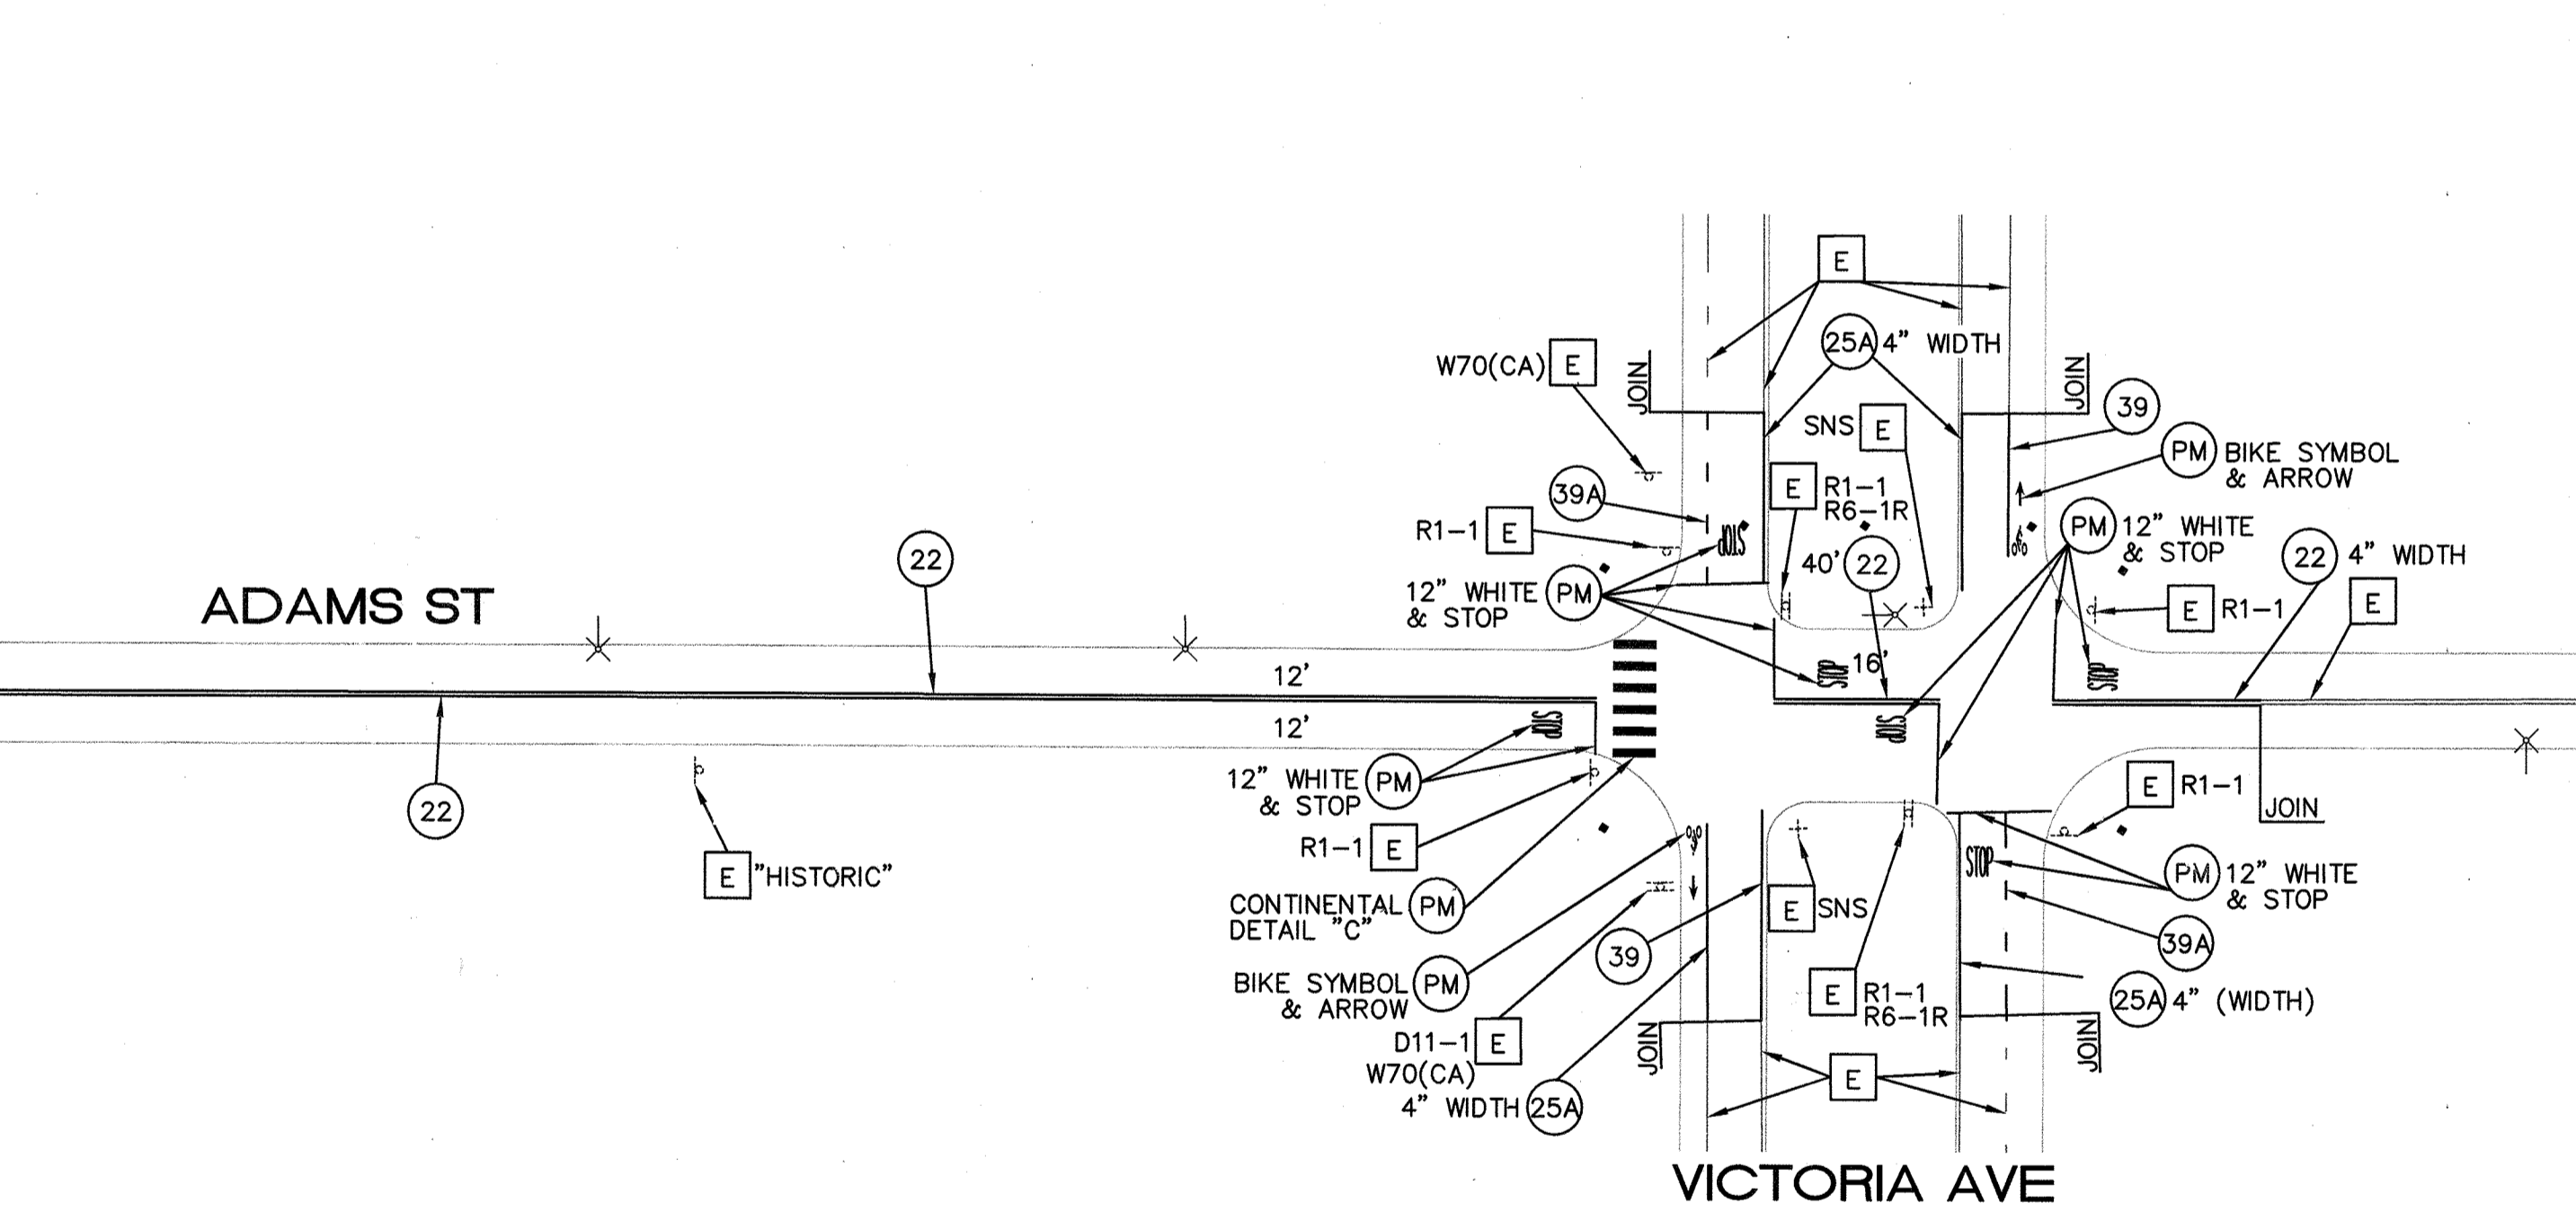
E

25A 4" WIDTH

W70(CA) E

JOIN

JOIN

39

SNS E

PM BIKE SYMBOL & ARROW

39A

E R1-1 R6-1R

PM 12" WHITE & STOP

R1-1 E

STOP

22

40' 22

22 4" WIDTH

ADAMS ST

12" WHITE & STOP PM

E R1-1

E

STOP 16'

STOP

12'

STOP

12'

STOP

12" WHITE & STOP PM

E R1-1

JOIN

22

R1-1 E

PM 12" WHITE & STOP

E "HISTORIC"

CONTINENTAL DETAIL "C" PM

STOP

E SNS

39

39A

BIKE SYMBOL & ARROW PM

E R1-1 R6-1R

25A 4" (WIDTH)

D11-1 E W70(CA)

JOIN

JOIN

4" WIDTH 25A

E

VICTORIA AVE